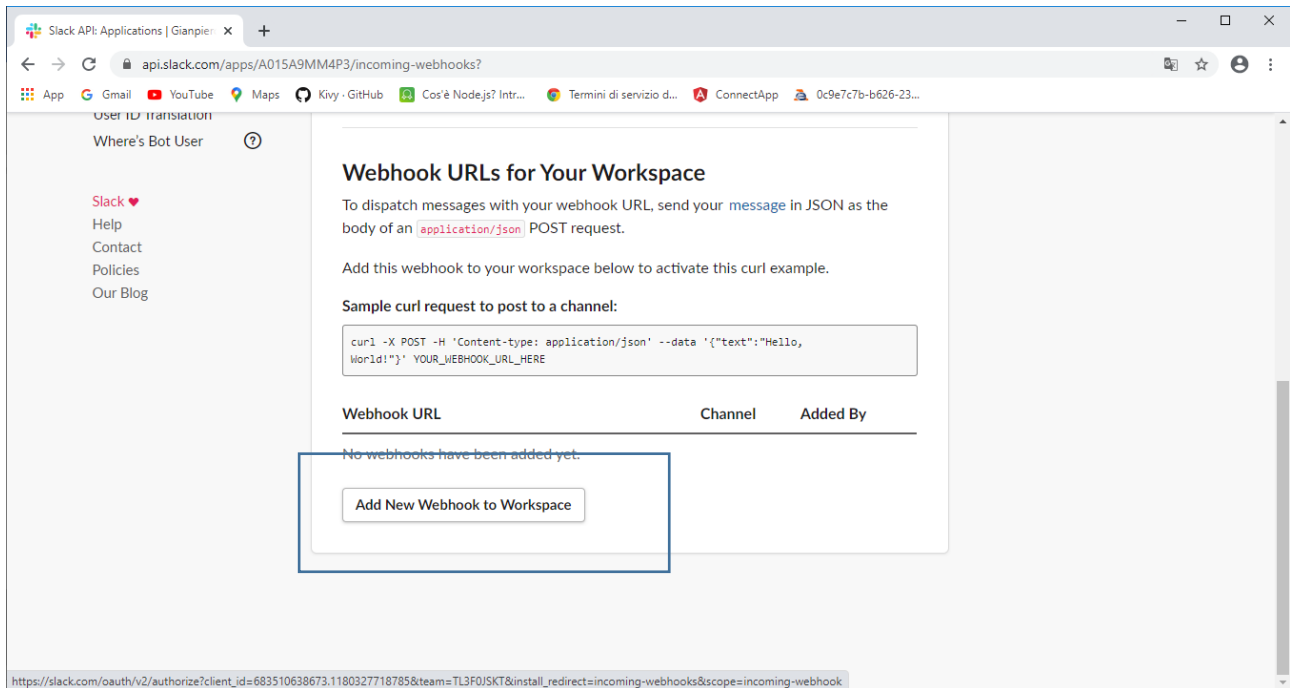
Slack API: Applications | Gianpier ×

api.slack.com/apps/A015A9MM4P3/incoming-webhooks?

App  Gmail  YouTube  Maps  Kivy · GitHub  Cos'è Node.js? Intr...  Termini di servizio d...  ConnectApp  0c9e7c7b-b626-23...

User ID Translation

Where's Bot User

Slack ♥
Help
Contact
Policies
Our Blog

Webhook URLs for Your Workspace

To dispatch messages with your webhook URL, send your message in JSON as the body of an application/json POST request.

Add this webhook to your workspace below to activate this curl example.

Sample curl request to post to a channel:

curl -X POST -H 'Content-type: application/json' --data '{"text":"Hello, World!"}' YOUR_WEBHOOK_URL_HERE

| Webhook URL | Channel | Added By |
|---|---|---|

No webhooks have been added yet.

Add New Webhook to Workspace

https://slack.com/oauth/v2/authorize?client_id=683510638673.1180327718785&team=TL3F0JSKT&install_redirect=incoming-webhooks&scope=incoming-webhook